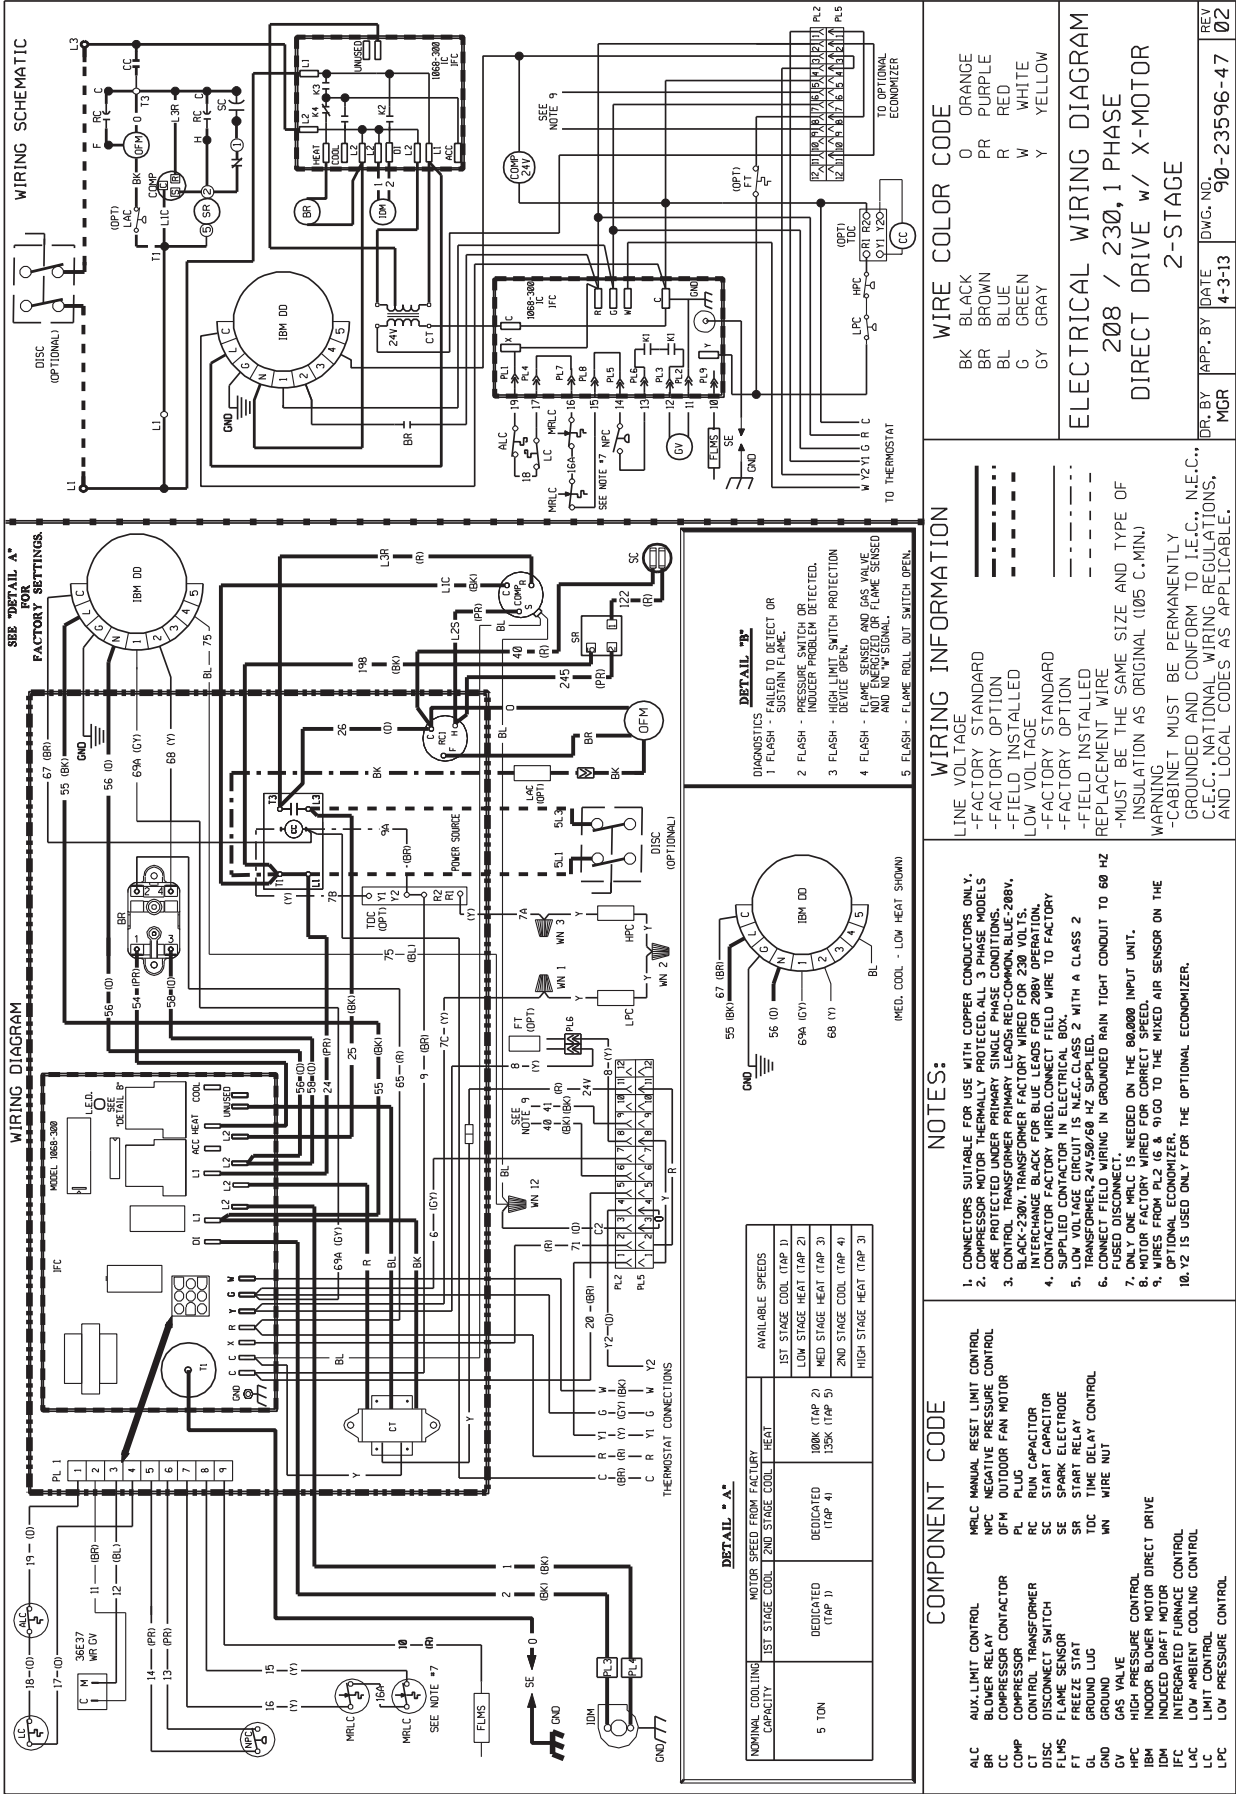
WIRING SCHEMATIC

WIRING DIAGRAM

SEE "DETAIL A" FOR FACTORY SETTINGS.

DETAIL "B"

DIAGNOSTICS
1 FLASH - FAILED TO DETECT OR SUSTAIN FLAME.
2 FLASH - PRESSURE SWITCH OR INDUCER PROBLEM DETECTED.
3 FLASH - HIGH LIMIT SWITCH PROTECTION DEVICE OPEN.
4 FLASH - FLAME SENSED AND GAS VALVE NOT ENERGIZED OR FLAME SENSED AND NO "W" SIGNAL.
5 FLASH - FLAME ROLL OUT SWITCH OPEN.

(MED. COOL - LOW HEAT SHOWN)

DETAIL "A"

| NOMINAL COOLING CAPACITY | MOTOR SPEED FROM FACTORY 1ST STAGE COOL | 2ND STAGE COOL | HEAT | AVAILABLE SPEEDS |
|---|---|---|---|---|
| 5 TON | DEDICATED (TAP 1) | DEDICATED (TAP 4) | 100K (TAP 2) 135K (TAP 5) | 1ST STAGE COOL (TAP 1) |
| | | | | LOW STAGE HEAT (TAP 2) |
| | | | | MED STAGE HEAT (TAP 3) |
| | | | | 2ND STAGE COOL (TAP 4) |
| | | | | HIGH STAGE HEAT (TAP 5) |

THERMOSTAT CONNECTIONS

TO THERMOSTAT

TO OPTIONAL ECONOMIZER

SEE NOTE 9

SEE NOTE #7

DISC (OPTIONAL)

POWER SOURCE

IBM DD

1068-300 IFC

MODEL 1068-300

L.E.D. SEE "DETAIL B"

UNUSED

COMPONENT CODE

ALC AUX.LIMIT CONTROL
BR BLOWER RELAY
CC COMPRESSOR CONTACTOR
COMP COMPRESSOR
CT CONTROL TRANSFORMER
DISC DISCONNECT SWITCH
FLMS FLAME SENSOR
FT FREEZE STAT
GL GROUND LUG
GND GROUND
GV GAS VALVE
HPC HIGH PRESSURE CONTROL
IBM INDOOR BLOWER MOTOR DIRECT DRIVE
IDM INDUCED DRAFT MOTOR
IFC INTERGRATED FURNACE CONTROL
LAC LOW AMBIENT COOLING CONTROL
LC LIMIT CONTROL
LPC LOW PRESSURE CONTROL
MRLC MANUAL RESET LIMIT CONTROL
NPC NEGATIVE PRESSURE CONTROL
OFM OUTDOOR FAN MOTOR
PL PLUG
RC RUN CAPACITOR
SC START CAPACITOR
SE SPARK ELECTRODE
SR START RELAY
TDC TIME DELAY CONTROL
WN WIRE NUT

NOTES:

1. CONNECTORS SUITABLE FOR USE WITH COPPER CONDUCTORS ONLY.
2. COMPRESSOR MOTOR THERMALLY PROTECTED.ALL 3 PHASE MODELS ARE PROTECTED UNDER PRIMARY SINGLE PHASE CONDITIONS.
3. CONTROL TRANSFORMER PRIMARY LEADS:RED-COMMON,BLUE-208V, BLACK-230V. TRANSFORMER FACTORY WIRED FOR 230 VOLTS. INTERCHANGE BLACK FOR BLUE LEADS FOR 208V OPERATION.
4. CONTACTOR FACTORY WIRED.CONNECT FIELD WIRE TO FACTORY SUPPLIED CONTACTOR IN ELECTRICAL BOX.
5. LOW VOLTAGE CIRCUIT IS N.E.C.CLASS 2 WITH A CLASS 2 TRANSFORMER,24V,50/60 HZ SUPPLIED.
6. CONNECT FIELD WIRING IN GROUNDED RAIN TIGHT CONDUIT TO 60 HZ FUSED DISCONNECT.
7. ONLY ONE MRLC IS NEEDED ON THE 80,000 INPUT UNIT.
8. MOTOR FACTORY WIRED FOR CORRECT SPEED.
9. WIRES FROM PL2 (6 & 9)GO TO THE MIXED AIR SENSOR ON THE OPTIONAL ECONOMIZER.
10.Y2 IS USED ONLY FOR THE OPTIONAL ECONOMIZER.

WIRING INFORMATION

LINE VOLTAGE
-FACTORY STANDARD
-FACTORY OPTION
-FIELD INSTALLED
LOW VOLTAGE
-FACTORY STANDARD
-FACTORY OPTION
-FIELD INSTALLED
REPLACEMENT WIRE
-MUST BE THE SAME SIZE AND TYPE OF INSULATION AS ORIGINAL (105 C.MIN.)
WARNING
-CABINET MUST BE PERMANENTLY GROUNDED AND CONFORM TO I.E.C., N.E.C., C.E.C.,NATIONAL WIRING REGULATIONS, AND LOCAL CODES AS APPLICABLE.

WIRE COLOR CODE

BK BLACK
BR BROWN
BL BLUE
G GREEN
GY GRAY
O ORANGE
PR PURPLE
R RED
W WHITE
Y YELLOW

ELECTRICAL WIRING DIAGRAM
208 / 230,1 PHASE
DIRECT DRIVE w/ X-MOTOR
2-STAGE

| DR. BY | APP. BY | DATE | DWG. NO. | REV |
|---|---|---|---|---|
| MGR | | 4-3-13 | 90-23596-47 | 02 |